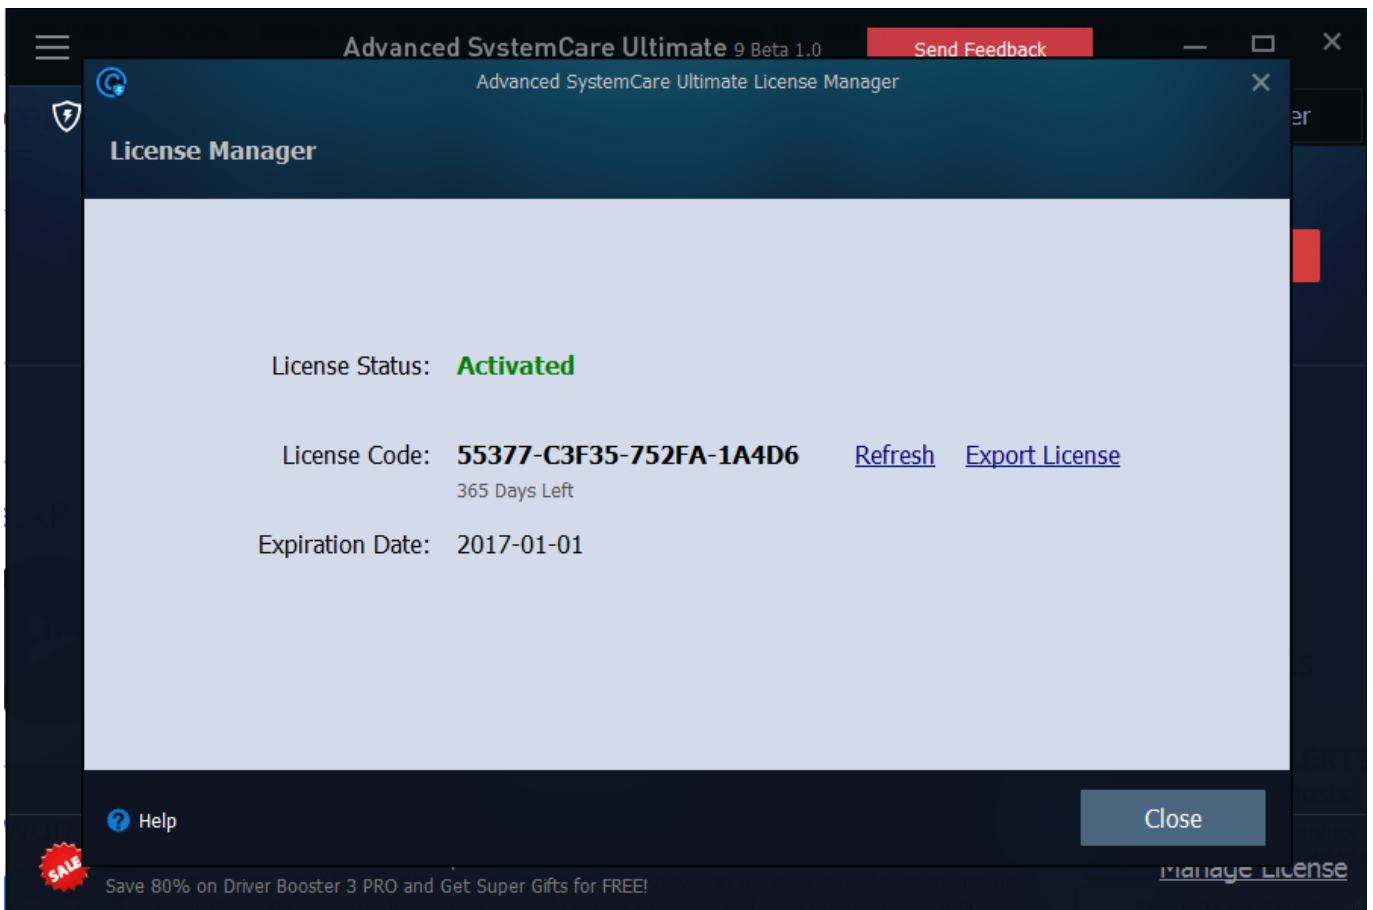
Advanced SystemCare Ultimate 9 Beta 1.0

Send Feedback

Advanced SystemCare Ultimate License Manager

er

License Manager

License Status: Activated

License Code: 55377-C3F35-752FA-1A4D6 Refresh Export License

365 Days Left

Expiration Date: 2017-01-01

Help

Close

SALE

Save 80% on Driver Booster 3 PRO and Get Super Gifts for FREE!

Manage License